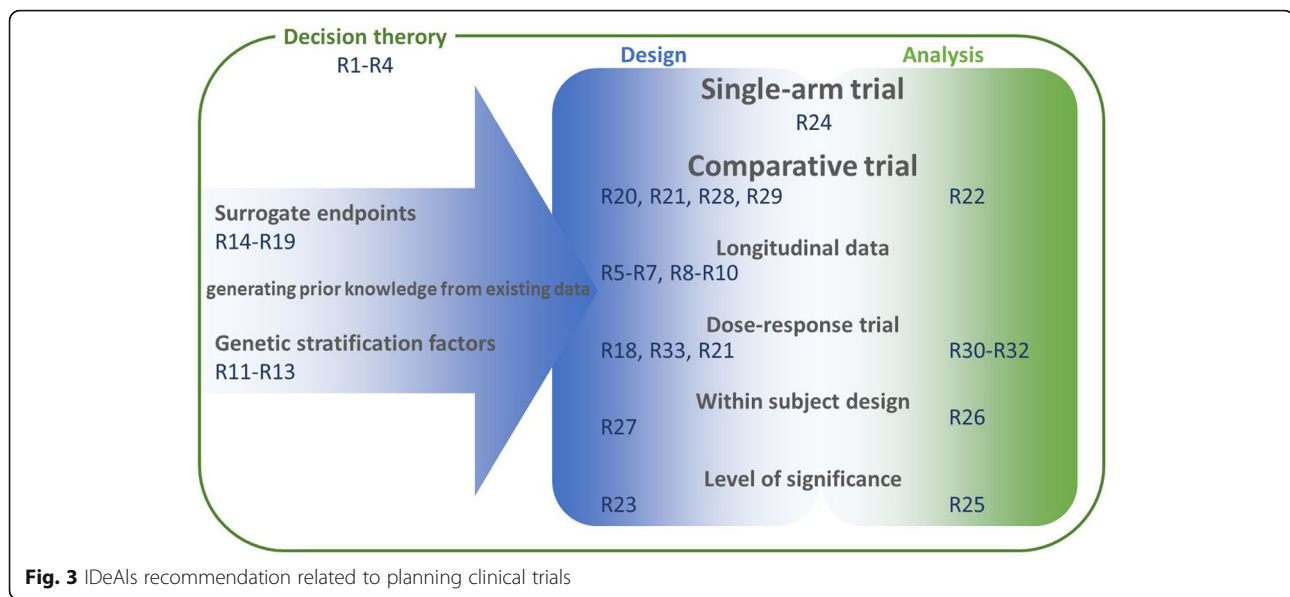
Decision theory
R1-R4

Design
Analysis

Single-arm trial
R24

Comparative trial
R20, R21, R28, R29
R22

Surrogate endpoints
R14-R19

generating prior knowledge from existing data

Genetic stratification factors
R11-R13

Longitudinal data
R5-R7, R8-R10

Dose-response trial
R18, R33, R21
R30-R32

Within subject design
R27
R26

Level of significance
R23
R25

**Fig. 3** IDeAls recommendation related to planning clinical trials